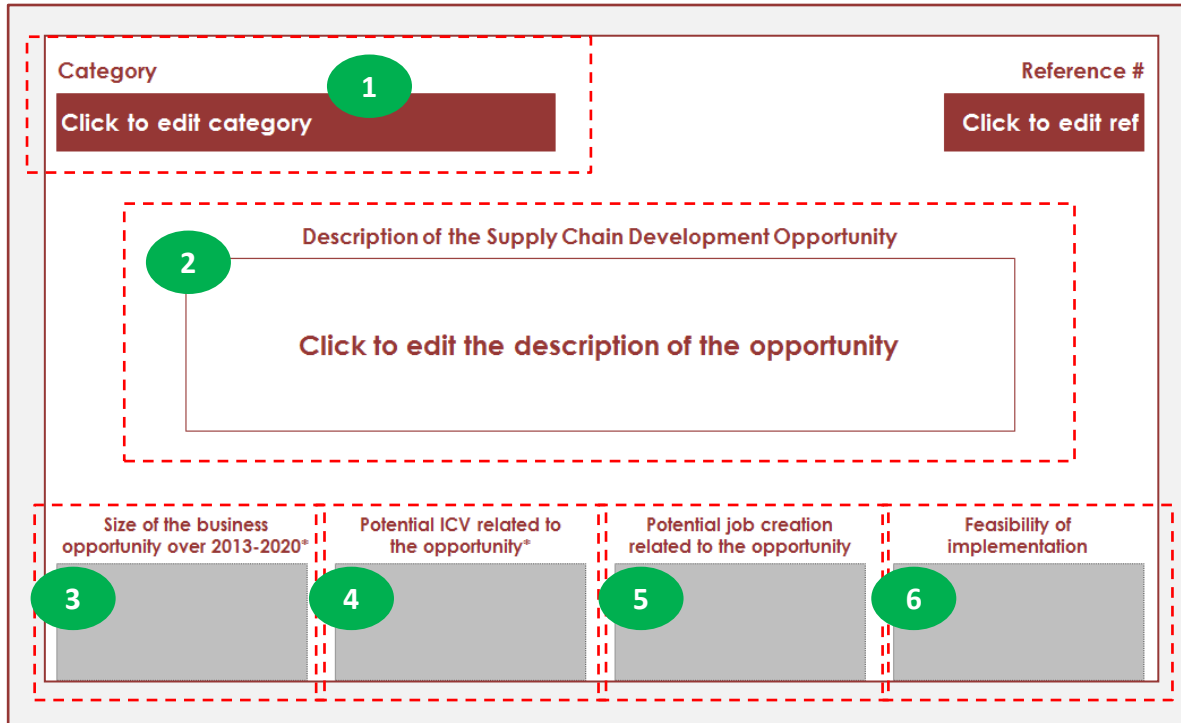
Category

1

Click to edit category

Reference #

Click to edit ref

Description of the Supply Chain Development Opportunity

2

Click to edit the description of the opportunity

Size of the business opportunity over 2013-2020*

3

Potential ICV related to the opportunity*

4

Potential job creation related to the opportunity

5

Feasibility of implementation

6